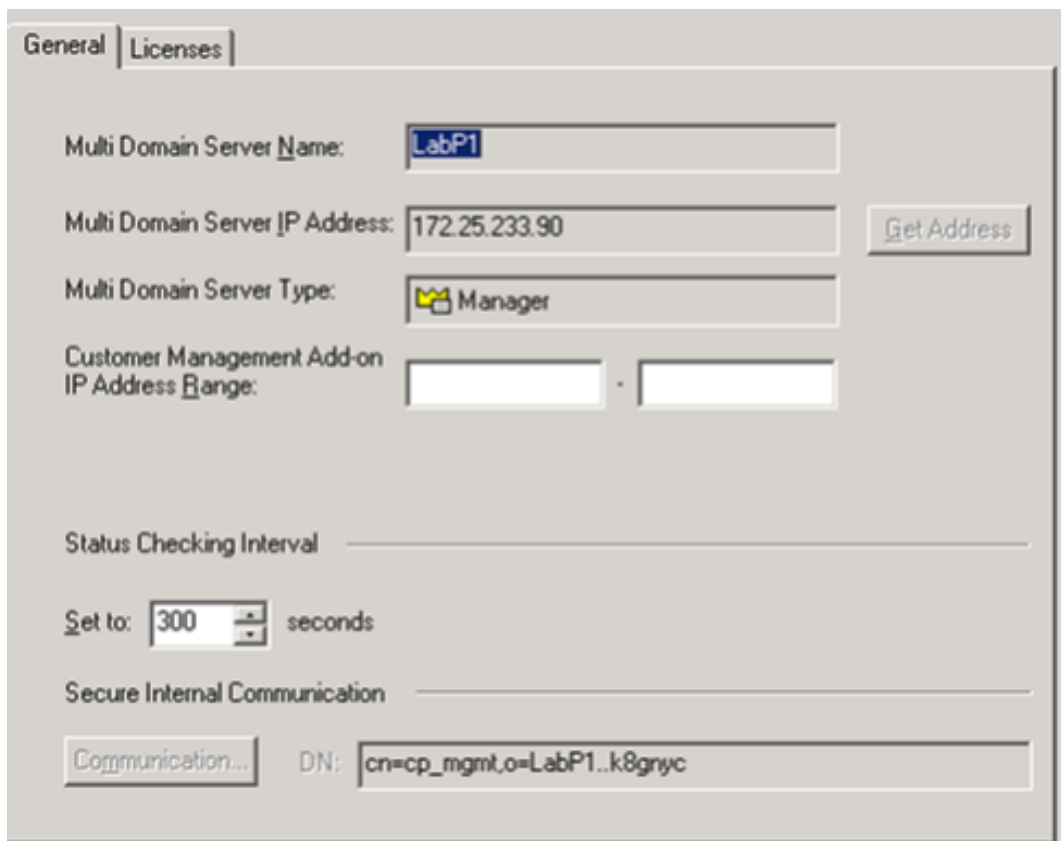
General | Licenses

Multi Domain Server Name: LabP1

Multi Domain Server IP Address: 172.25.233.90 Get Address

Multi Domain Server Type: Manager

Customer Management Add-on IP Address Range: -

Status Checking Interval

Set to: 300 seconds

Secure Internal Communication

Communication... DN: cn=cp_mgmt,o=LabP1..k8gnyc